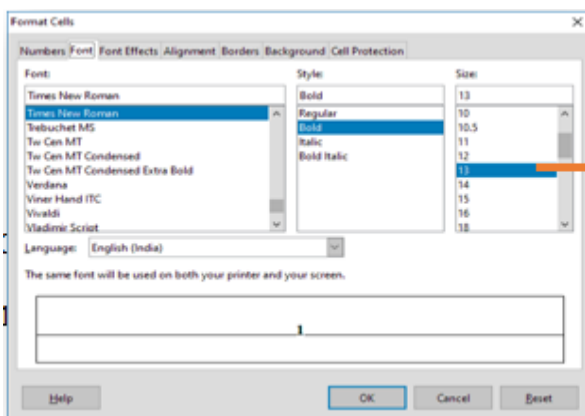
Format Cells

Numbers | Font | Font Effects | Alignment | Borders | Background | Cell Protection

Font:
Times New Roman
Times New Roman
Trebuchet MS
Tw Cen MT
Tw Cen MT Condensed
Tw Cen MT Condensed Extra Bold
Verdana
Viner Hand ITC
Vivaldi
Vladimir Script

Style:
Bold
Regular
Bold
Italic
Bold Italic

Size:
13
10
10.5
11
12
13
14
15
16
18

Language: English (India)

The same font will be used on both your printer and your screen.

1

Help
OK
Cancel
Reset